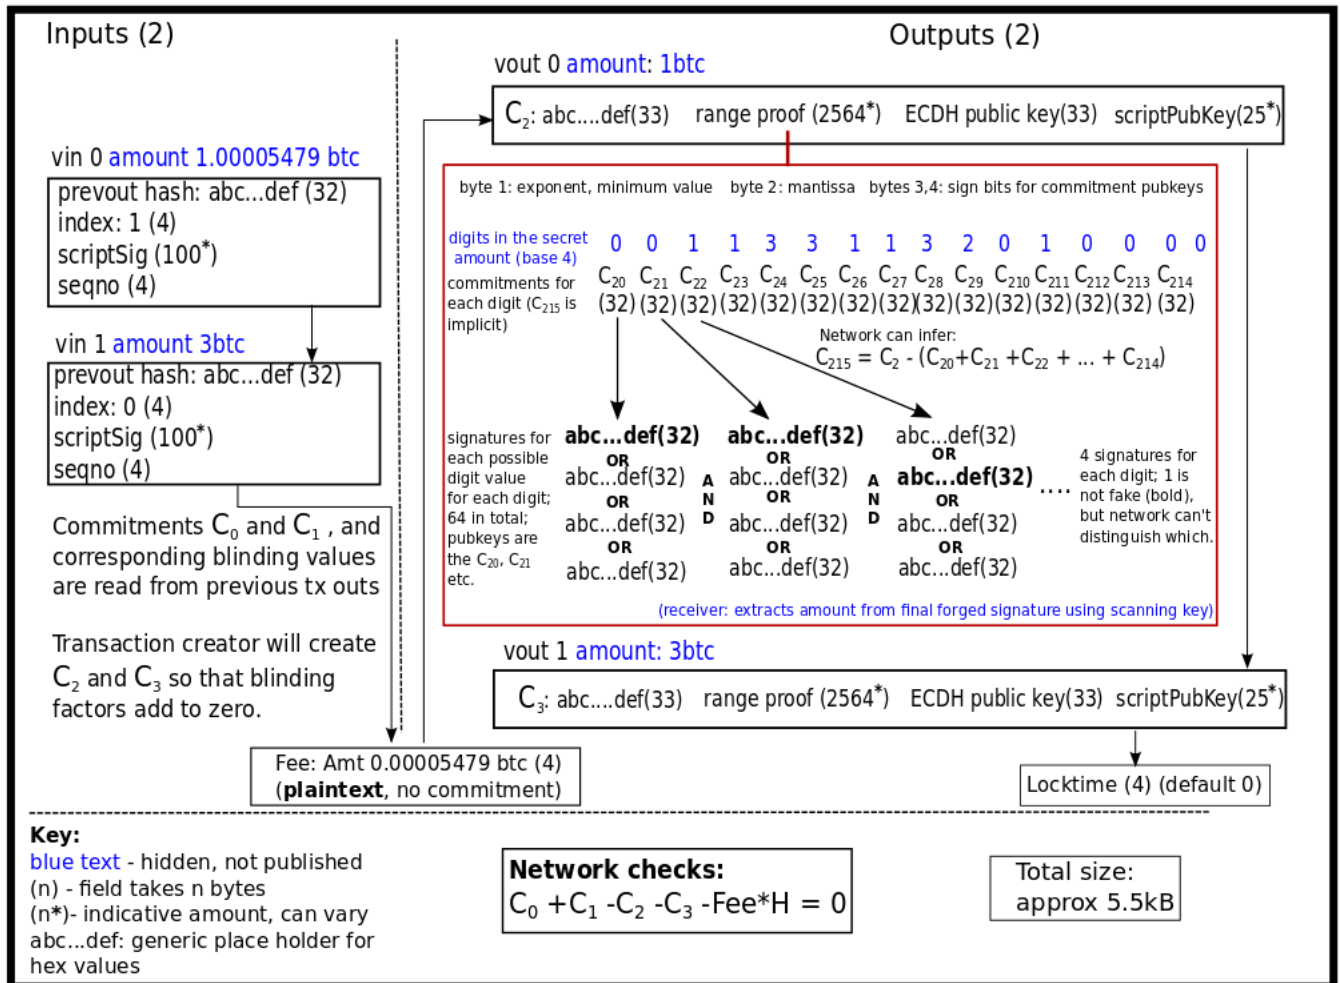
Inputs (2)

vin 0 amount 1.00005479 btc

prevout hash: abc...def (32)
index: 1 (4)
scriptSig (100*)
seqno (4)

vin 1 amount 3btc

prevout hash: abc...def (32)
index: 0 (4)
scriptSig (100*)
seqno (4)

Commitments $C_0$ and $C_1$ , and corresponding blinding values are read from previous tx outs

Transaction creator will create $C_2$ and $C_3$ so that blinding factors add to zero.

Outputs (2)

vout 0 amount: 1btc

$C_2$: abc....def(33) range proof (2564*) ECDH public key(33) scriptPubKey(25*)

byte 1: exponent, minimum value byte 2: mantissa bytes 3,4: sign bits for commitment pubkeys

digits in the secret amount (base 4)

| 0 | 0 | 1 | 1 | 3 | 3 | 1 | 1 | 3 | 2 | 0 | 1 | 0 | 0 | 0 | 0 |
|---|---|---|---|---|---|---|---|---|---|---|---|---|---|---|---|
| $C_{20}$ | $C_{21}$ | $C_{22}$ | $C_{23}$ | $C_{24}$ | $C_{25}$ | $C_{26}$ | $C_{27}$ | $C_{28}$ | $C_{29}$ | $C_{210}$ | $C_{211}$ | $C_{212}$ | $C_{213}$ | $C_{214}$ | |
| (32) | (32) | (32) | (32) | (32) | (32) | (32) | (32) | (32) | (32) | (32) | (32) | (32) | (32) | (32) | |

commitments for each digit ($C_{215}$ is implicit)

Network can infer:
$C_{215} = C_2 - (C_{20}+C_{21}+C_{22} + ... + C_{214})$

signatures for each possible digit value for each digit; 64 in total; pubkeys are the $C_{20}$, $C_{21}$ etc.

abc...def(32) OR abc...def(32) OR abc...def(32) OR abc...def(32)
AND
abc...def(32) OR abc...def(32) OR abc...def(32) OR abc...def(32)
AND
abc...def(32) OR abc...def(32) OR abc...def(32) OR abc...def(32) ....

4 signatures for each digit; 1 is not fake (bold), but network can't distinguish which.

(receiver: extracts amount from final forged signature using scanning key)

vout 1 amount: 3btc

$C_3$: abc....def(33) range proof (2564*) ECDH public key(33) scriptPubKey(25*)

Fee: Amt 0.00005479 btc (4)
(plaintext, no commitment)

Locktime (4) (default 0)

Key:
blue text - hidden, not published
(n) - field takes n bytes
(n*)- indicative amount, can vary
abc...def: generic place holder for hex values

Network checks:
$C_0 + C_1 - C_2 - C_3 - Fee*H = 0$

Total size:
approx 5.5kB